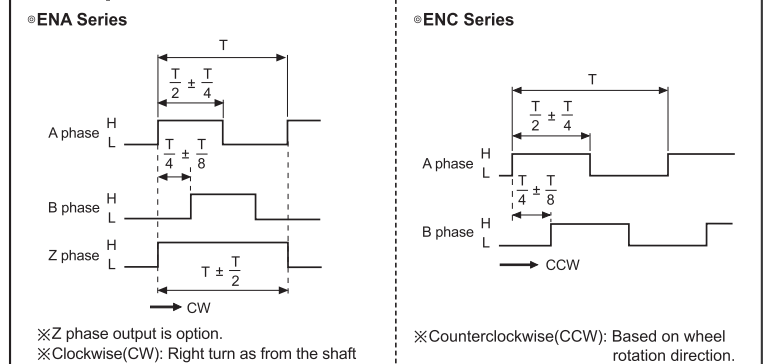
◎ENA Series

T

$\frac{T}{2} \pm \frac{T}{4}$

A phase H L

$\frac{T}{4} \pm \frac{T}{8}$

B phase H L

Z phase H L

$T \pm \frac{T}{2}$

CW

※Z phase output is option.
※Clockwise(CW): Right turn as from the shaft

◎ENC Series

T

$\frac{T}{2} \pm \frac{T}{4}$

A phase H L

$\frac{T}{4} \pm \frac{T}{8}$

B phase H L

CCW

※Counterclockwise(CCW): Based on wheel rotation direction.